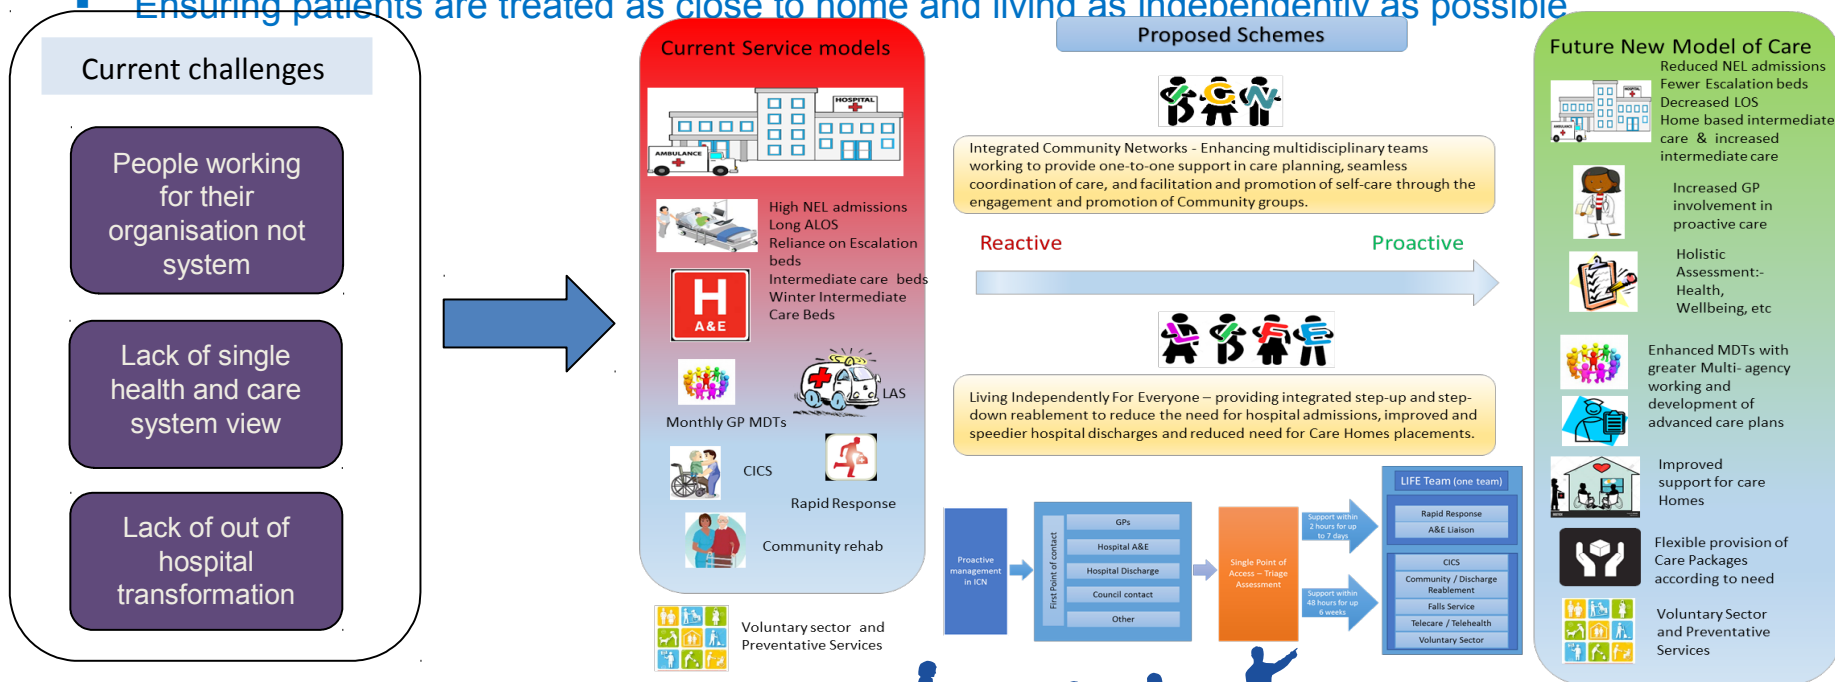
Ensuring patients are treated as close to home and living as independently as possible

Current challenges

People working for their organisation not system

Lack of single health and care system view

Lack of out of hospital transformation

Current Service models

HOSPITAL

AMBULANCE

High NEL admissions
Long ALOS
Reliance on Escalation beds
Intermediate care beds
Winter Intermediate Care Beds

H
A&E

LAS

Monthly GP MDTs

CICS

Rapid Response

Community rehab

Voluntary sector and Preventative Services

Proposed Schemes

Integrated Community Networks - Enhancing multidisciplinary teams working to provide one-to-one support in care planning, seamless coordination of care, and facilitation and promotion of self-care through the engagement and promotion of Community groups.

Reactive

Proactive

Living Independently For Everyone – providing integrated step-up and step-down reablement to reduce the need for hospital admissions, improved and speedier hospital discharges and reduced need for Care Homes placements.

Proactive management in ICN

First Point of contact

GPs

Hospital A&E

Hospital Discharge

Council contact

Other

Single Point of Access – Triage Assessment

Support within 2 hours for up to 7 days

Support within 48 hours for up 6 weeks

LIFE Team (one team)

Rapid Response

A&E Liaison

CICS

Community / Discharge Reablement

Falls Service

Telecare / Telehealth

Voluntary Sector

Future New Model of Care

Reduced NEL admissions
Fewer Escalation beds
Decreased LOS
Home based intermediate care & increased intermediate care

Increased GP involvement in proactive care

Holistic Assessment:- Health, Wellbeing, etc

Enhanced MDTs with greater Multi- agency working and development of advanced care plans

Improved support for care Homes

Flexible provision of Care Packages according to need

Voluntary Sector and Preventative Services